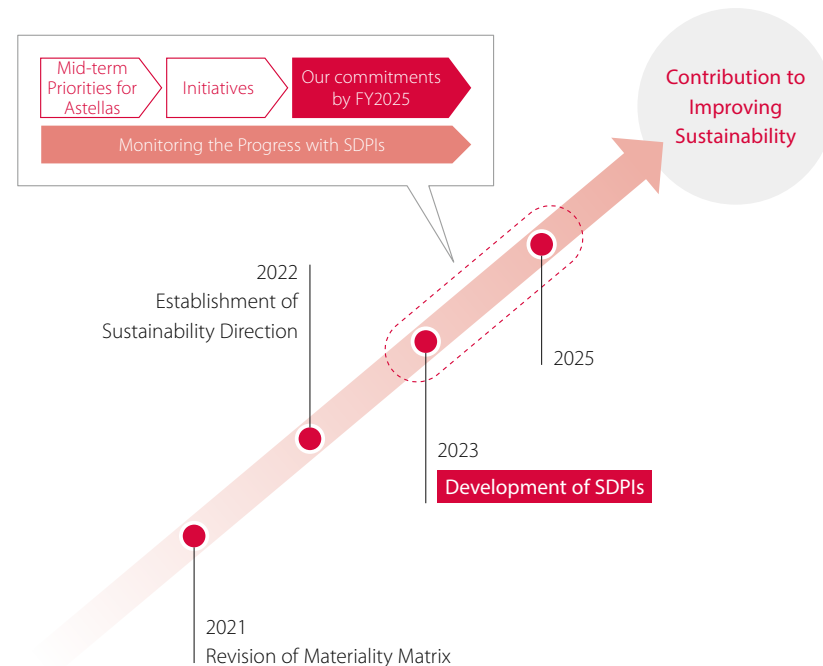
Mid-term Priorities for Astellas

Initiatives

Our commitments by FY2025

Monitoring the Progress with SDPIs

Contribution to Improving Sustainability

2022
Establishment of Sustainability Direction

2025

2023
Development of SDPIs

2021
Revision of Materiality Matrix